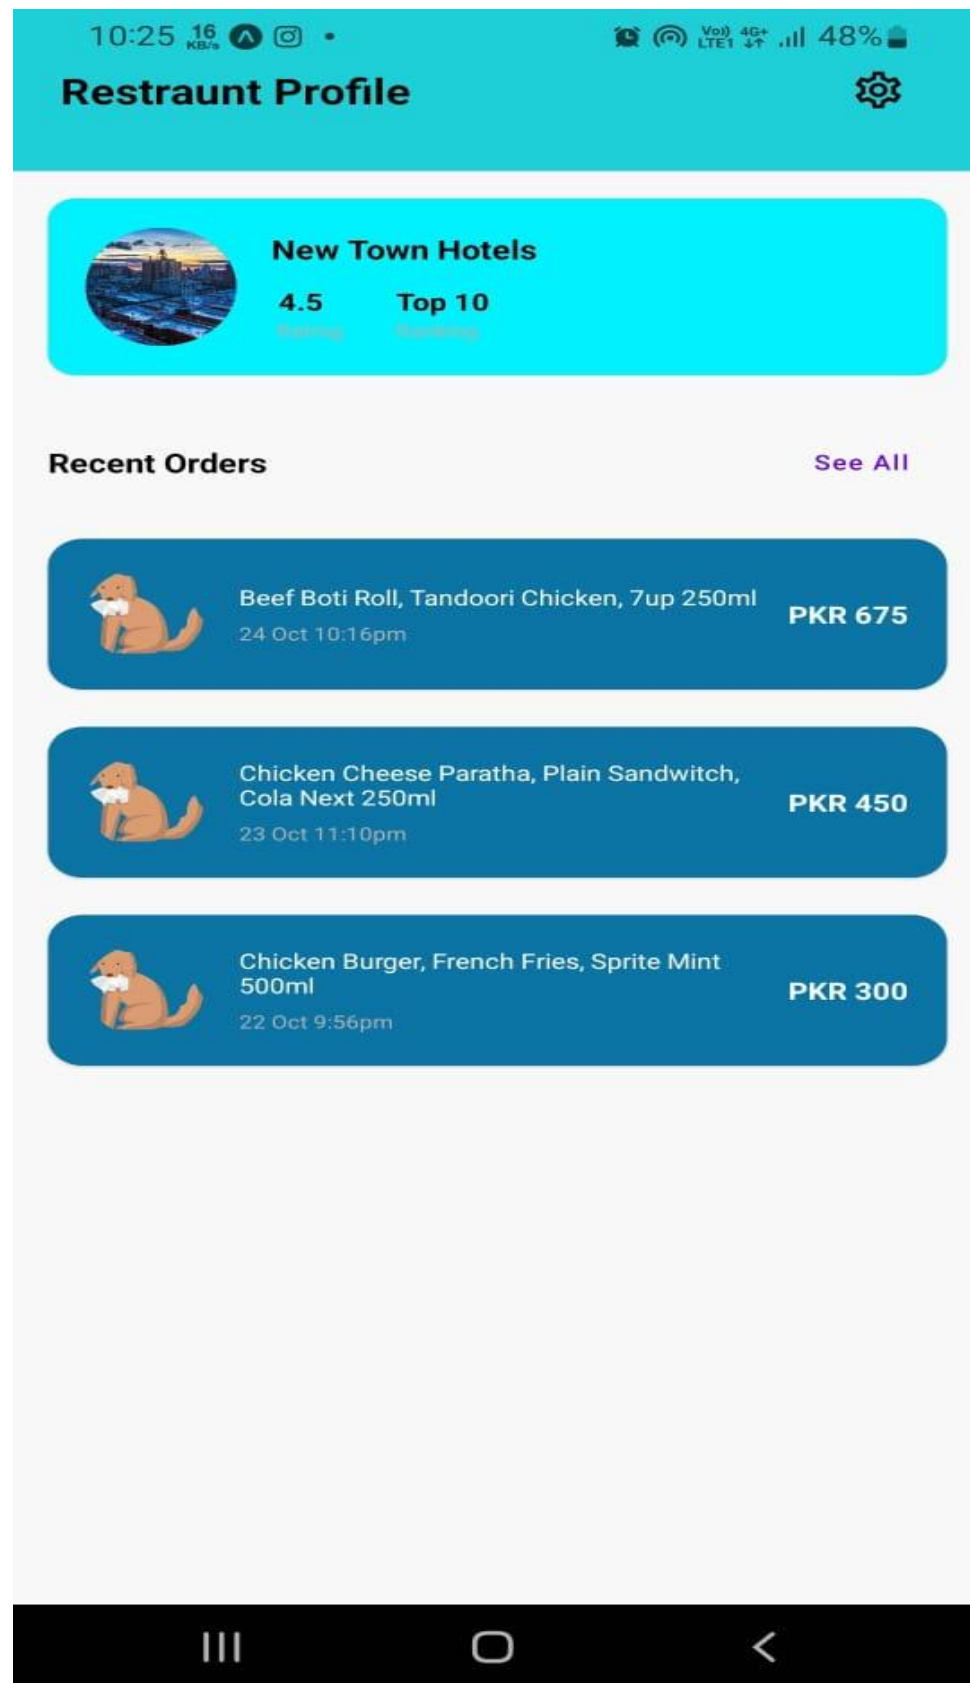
10:25 16 KB/s • Vo) LTE1 4G+ 48%

Restraunt Profile

New Town Hotels

4.5 Rating

Top 10 Ranking

Recent Orders

See All

Beef Boti Roll, Tandoori Chicken, 7up 250ml
24 Oct 10:16pm
PKR 675

Chicken Cheese Paratha, Plain Sandwitch, Cola Next 250ml
23 Oct 11:10pm
PKR 450

Chicken Burger, French Fries, Sprite Mint 500ml
22 Oct 9:56pm
PKR 300